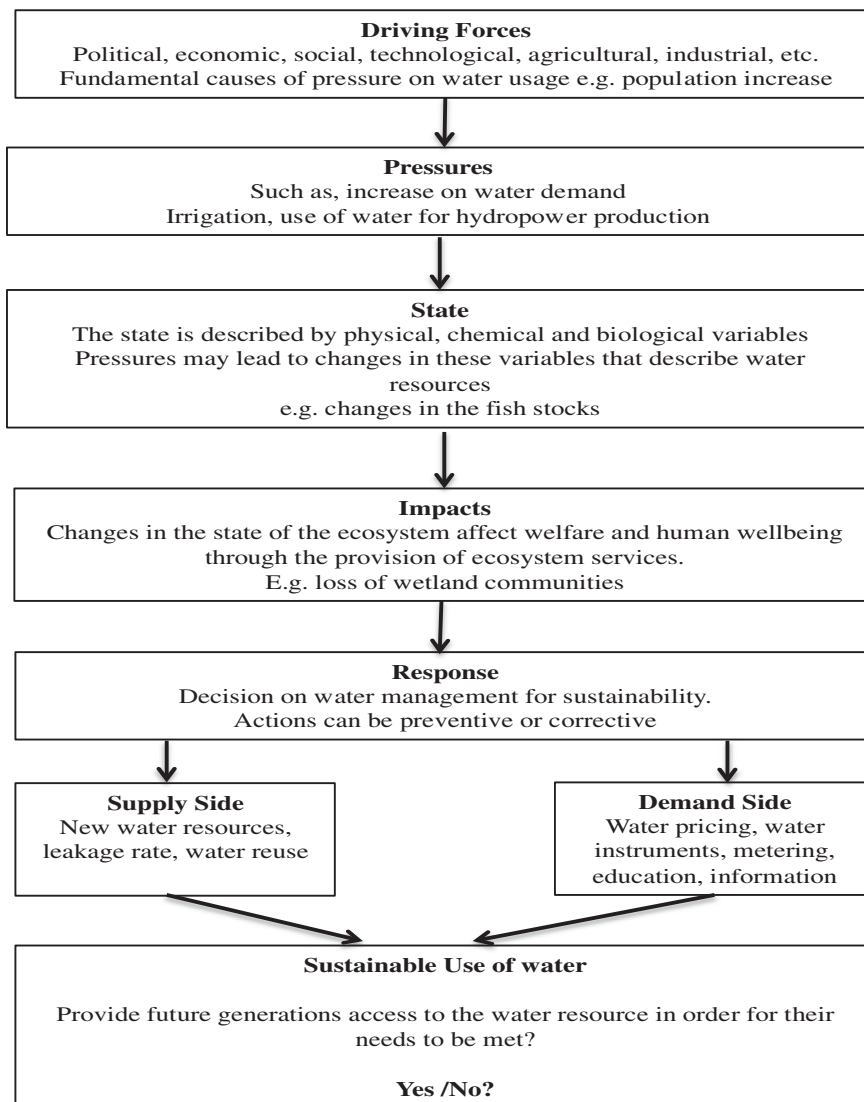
**Driving Forces**
Political, economic, social, technological, agricultural, industrial, etc.
Fundamental causes of pressure on water usage e.g. population increase

**Pressures**
Such as, increase on water demand
Irrigation, use of water for hydropower production

**State**
The state is described by physical, chemical and biological variables
Pressures may lead to changes in these variables that describe water resources
e.g. changes in the fish stocks

**Impacts**
Changes in the state of the ecosystem affect welfare and human wellbeing through the provision of ecosystem services.
E.g. loss of wetland communities

**Response**
Decision on water management for sustainability.
Actions can be preventive or corrective

**Supply Side**
New water resources, leakage rate, water reuse

**Demand Side**
Water pricing, water instruments, metering, education, information

**Sustainable Use of water**

Provide future generations access to the water resource in order for their needs to be met?

**Yes /No?**